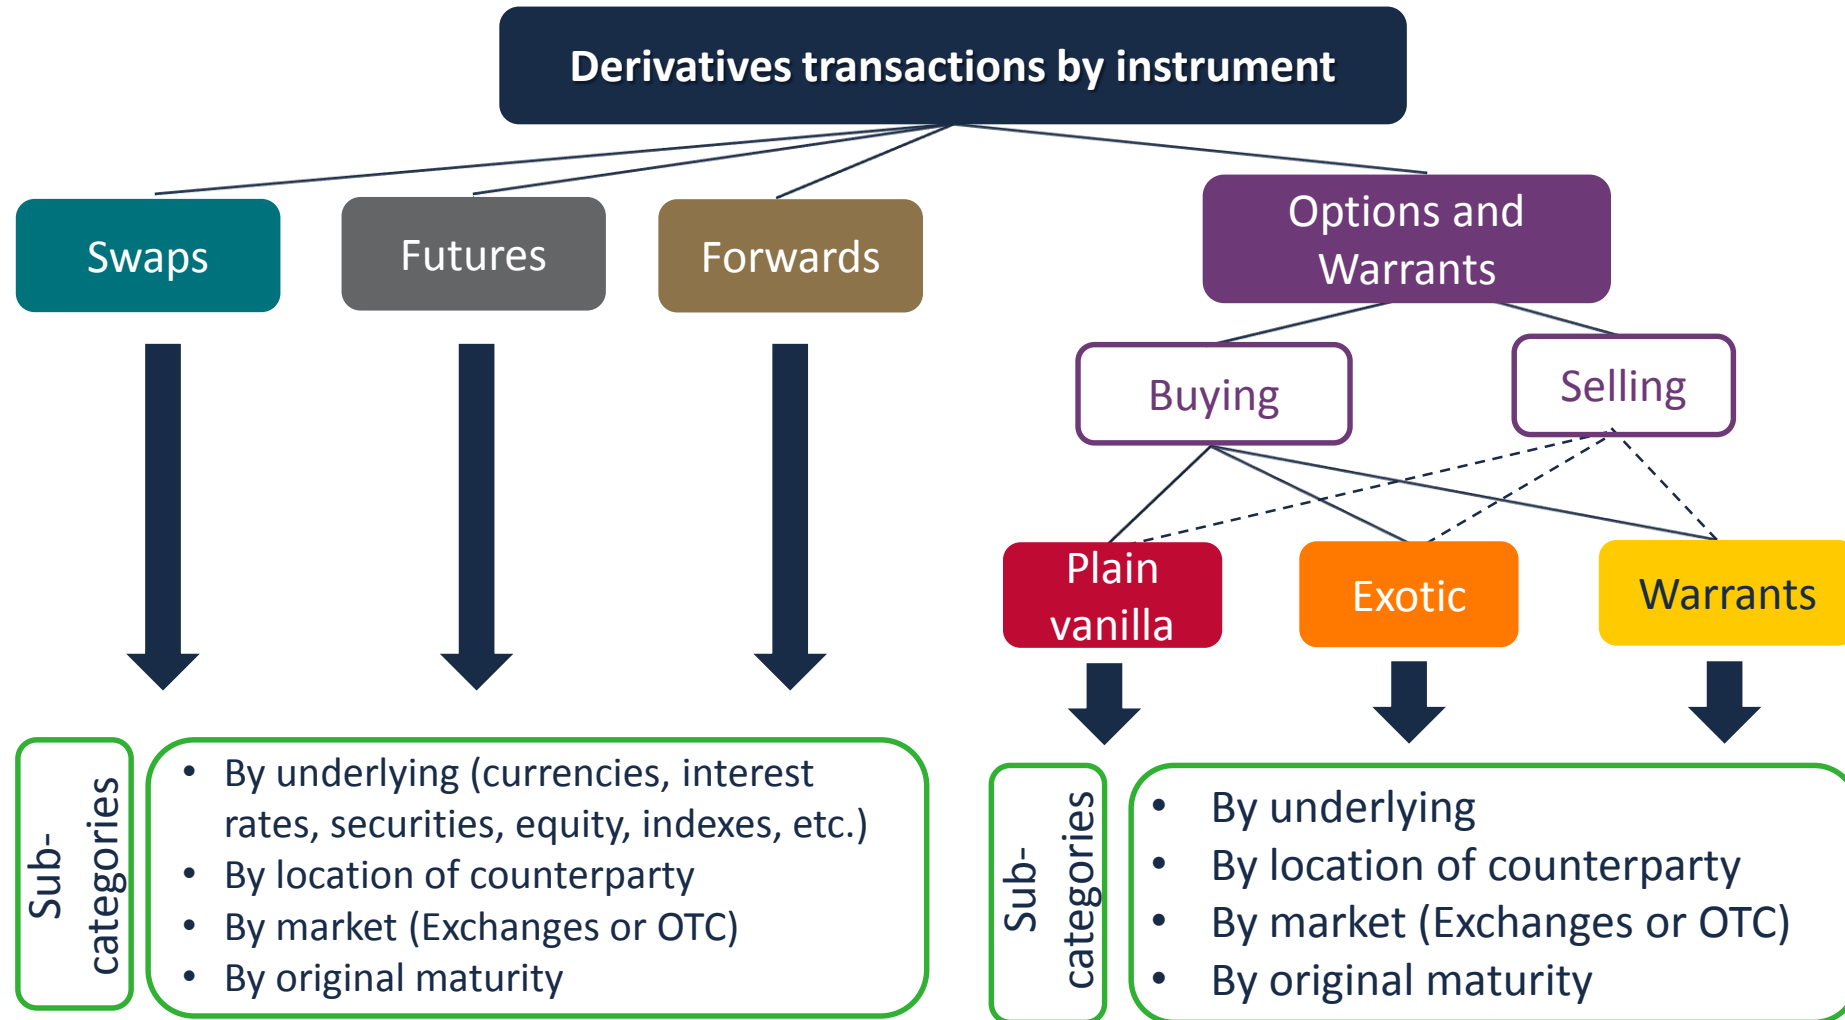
Derivatives transactions by instrument

Swaps

Futures

Forwards

Options and Warrants

Buying

Selling

Plain vanilla

Exotic

Warrants

Sub-categories

- By underlying (currencies, interest rates, securities, equity, indexes, etc.)
- By location of counterparty
- By market (Exchanges or OTC)
- By original maturity

Sub-categories

- By underlying
- By location of counterparty
- By market (Exchanges or OTC)
- By original maturity